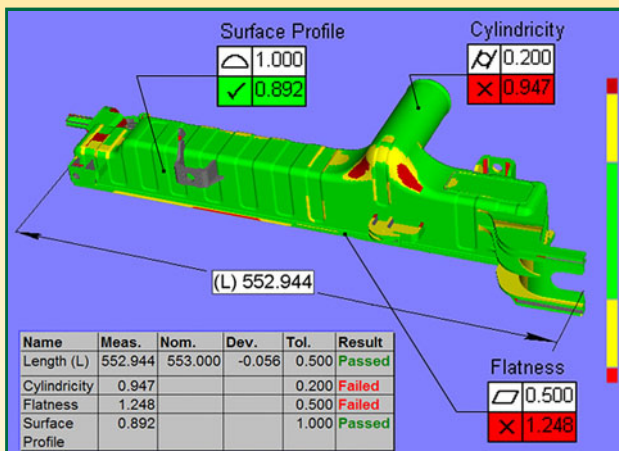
Surface Profile

⌓ 1.000
✓ 0.892

Cylindricity

⌭ 0.200
✕ 0.947

(L) 552.944

Flatness

▱ 0.500
✕ 1.248

| Name | Meas. | Nom. | Dev. | Tol. | Result |
|---|---|---|---|---|---|
| Length (L) | 552.944 | 553.000 | -0.056 | 0.500 | Passed |
| Cylindricity | 0.947 | | | 0.200 | Failed |
| Flatness | 1.248 | | | 0.500 | Failed |
| Surface Profile | 0.892 | | | 1.000 | Passed |